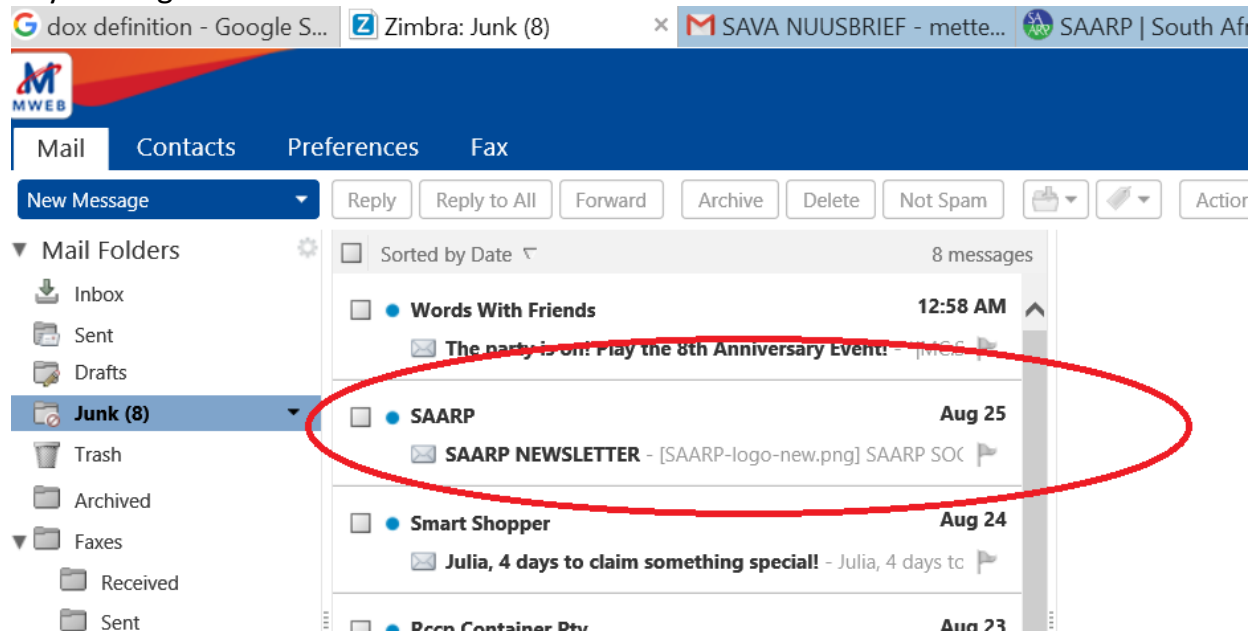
dox definition - Google S... Zimbra: Junk (8) × SAVA NUUSBRIEF - mette... SAARP | South Afr

MWEB

Mail Contacts Preferences Fax

New Message Reply Reply to All Forward Archive Delete Not Spam Action

Mail Folders
Inbox
Sent
Drafts
Junk (8)
Trash
Archived
Faxes
Received
Sent

Sorted by Date 8 messages

Words With Friends 12:58 AM
The party is on! Play the 8th Anniversary Event! - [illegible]

SAARP Aug 25
SAARP NEWSLETTER - [SAARP-logo-new.png] SAARP SOC

Smart Shopper Aug 24
Julia, 4 days to claim something special! - Julia, 4 days tc

Rccp Container Pty Aug 23